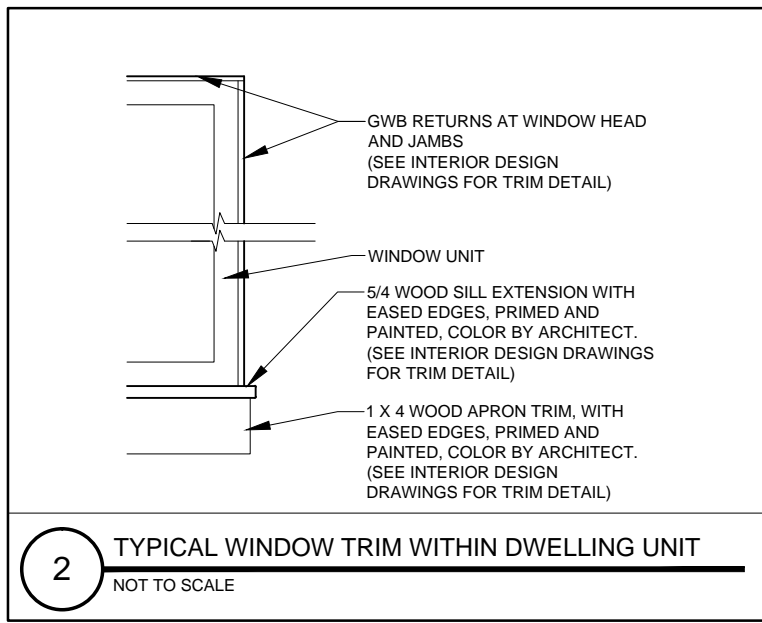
GWB RETURNS AT WINDOW HEAD AND JAMBS
(SEE INTERIOR DESIGN DRAWINGS FOR TRIM DETAIL)

WINDOW UNIT

5/4 WOOD SILL EXTENSION WITH EASED EDGES, PRIMED AND PAINTED, COLOR BY ARCHITECT.
(SEE INTERIOR DESIGN DRAWINGS FOR TRIM DETAIL)

1 X 4 WOOD APRON TRIM, WITH EASED EDGES, PRIMED AND PAINTED, COLOR BY ARCHITECT.
(SEE INTERIOR DESIGN DRAWINGS FOR TRIM DETAIL)

2

TYPICAL WINDOW TRIM WITHIN DWELLING UNIT

NOT TO SCALE